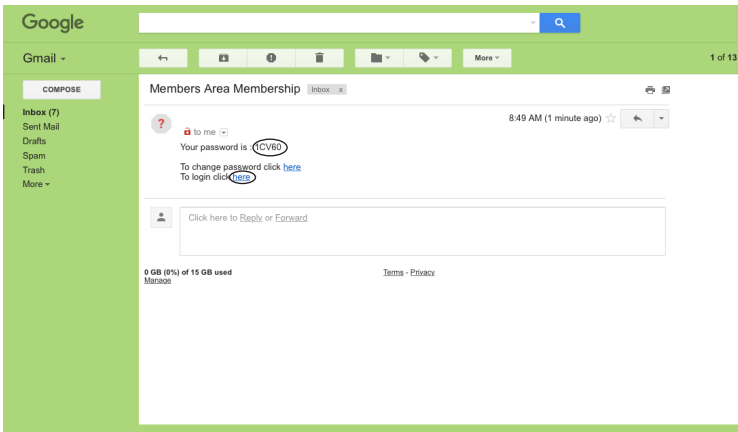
Google

Gmail ▾

More ▾

1 of 13

COMPOSE

Inbox (7)
Sent Mail
Drafts
Spam
Trash
More ▾

Members Area Membership Inbox x

8:49 AM (1 minute ago)

to me

Your password is : 1CV60

To change password click here
To login click here

Click here to Reply or Forward

0 GB (0%) of 15 GB used
Manage

Terms - Privacy